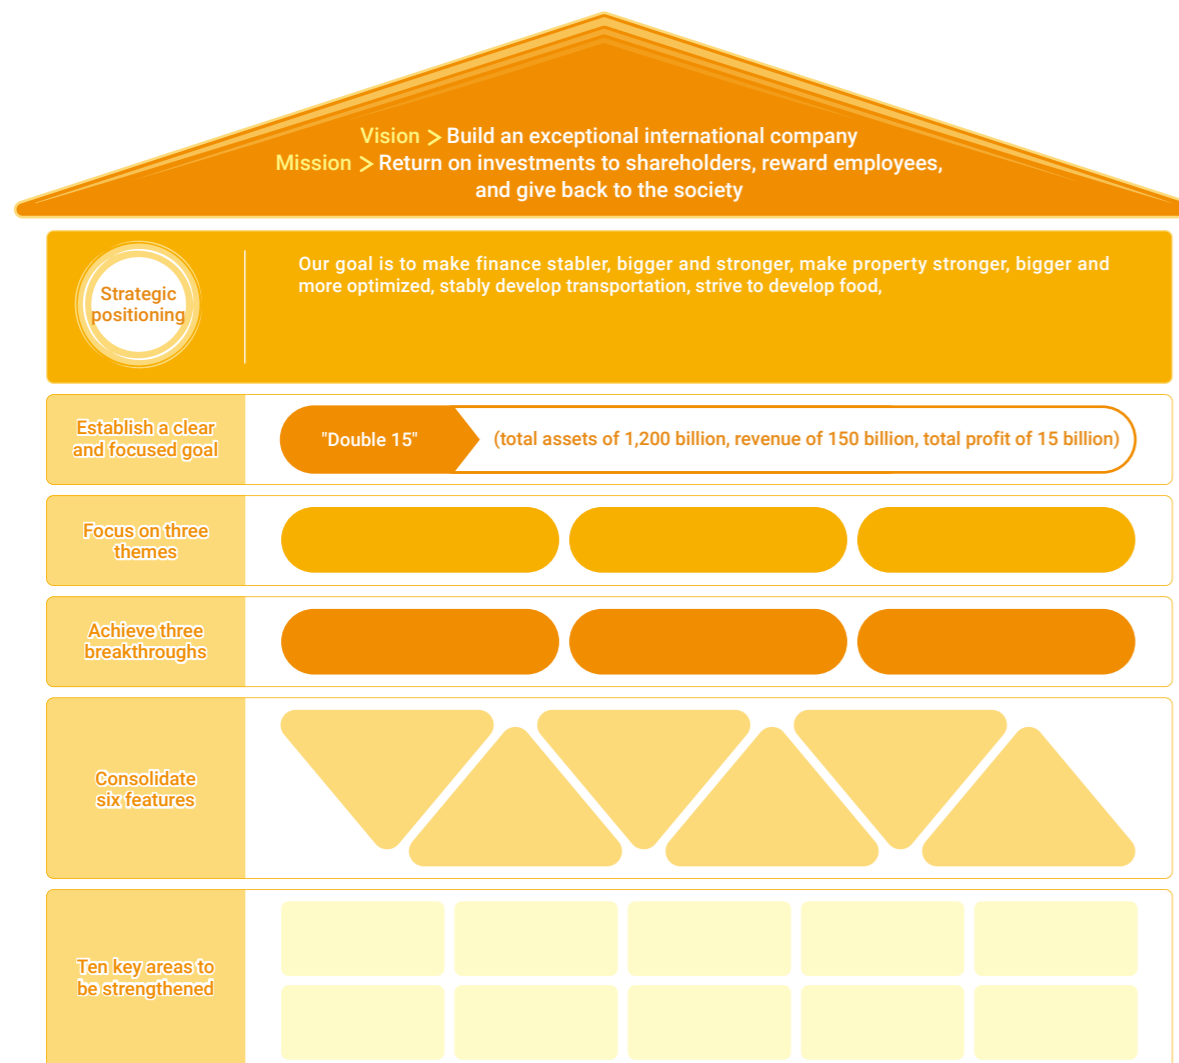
Vision > Build an exceptional international company
Mission > Return on investments to shareholders, reward employees, and give back to the society

Strategic positioning

Our goal is to make finance stabler, bigger and stronger, make property stronger, bigger and more optimized, stably develop transportation, strive to develop food,

Establish a clear and focused goal

"Double 15"

(total assets of 1,200 billion, revenue of 150 billion, total profit of 15 billion)

Focus on three themes

Achieve three breakthroughs

Consolidate six features

Ten key areas to be strengthened